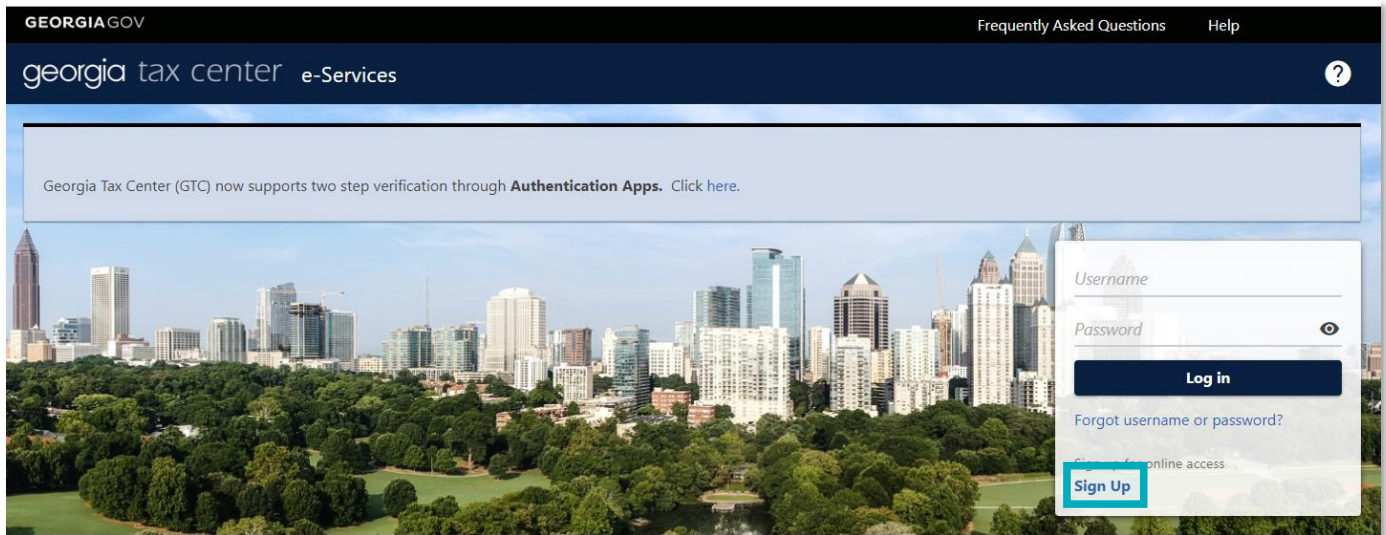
GEORGIAGOV

Frequently Asked Questions Help

georgia tax center e-Services

?

Georgia Tax Center (GTC) now supports two step verification through **Authentication Apps.** Click here.

Username

Password

Log in

Forgot username or password?

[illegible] online access

Sign Up